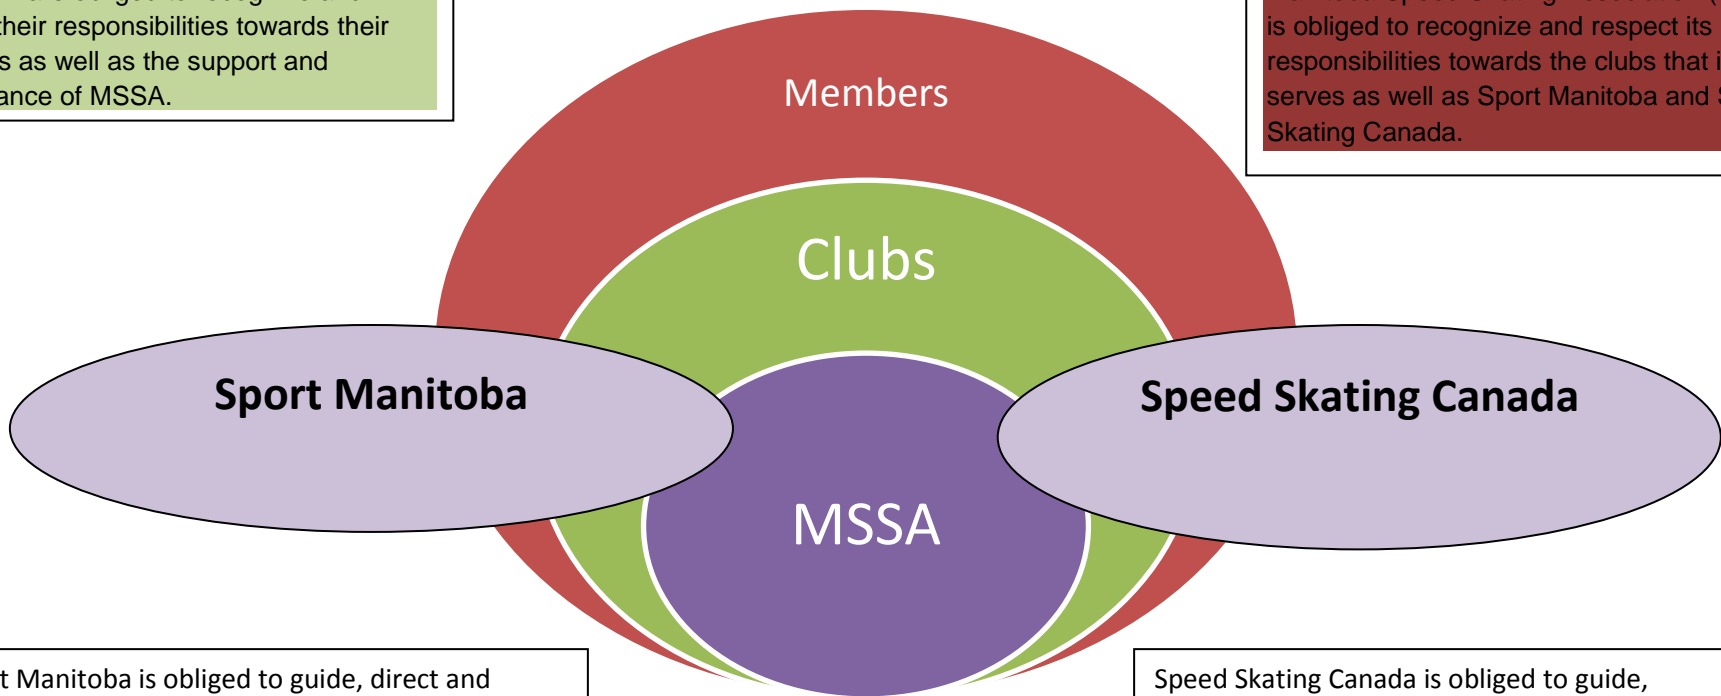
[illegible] their responsibilities towards their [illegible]s as well as the support and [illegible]ance of MSSA.

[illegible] is obliged to recognize and respect its responsibilities towards the clubs that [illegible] serves as well as Sport Manitoba and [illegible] Skating Canada.

Members

Clubs

Sport Manitoba

Speed Skating Canada

MSSA

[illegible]t Manitoba is obliged to guide, direct and

Speed Skating Canada is obliged to guide,